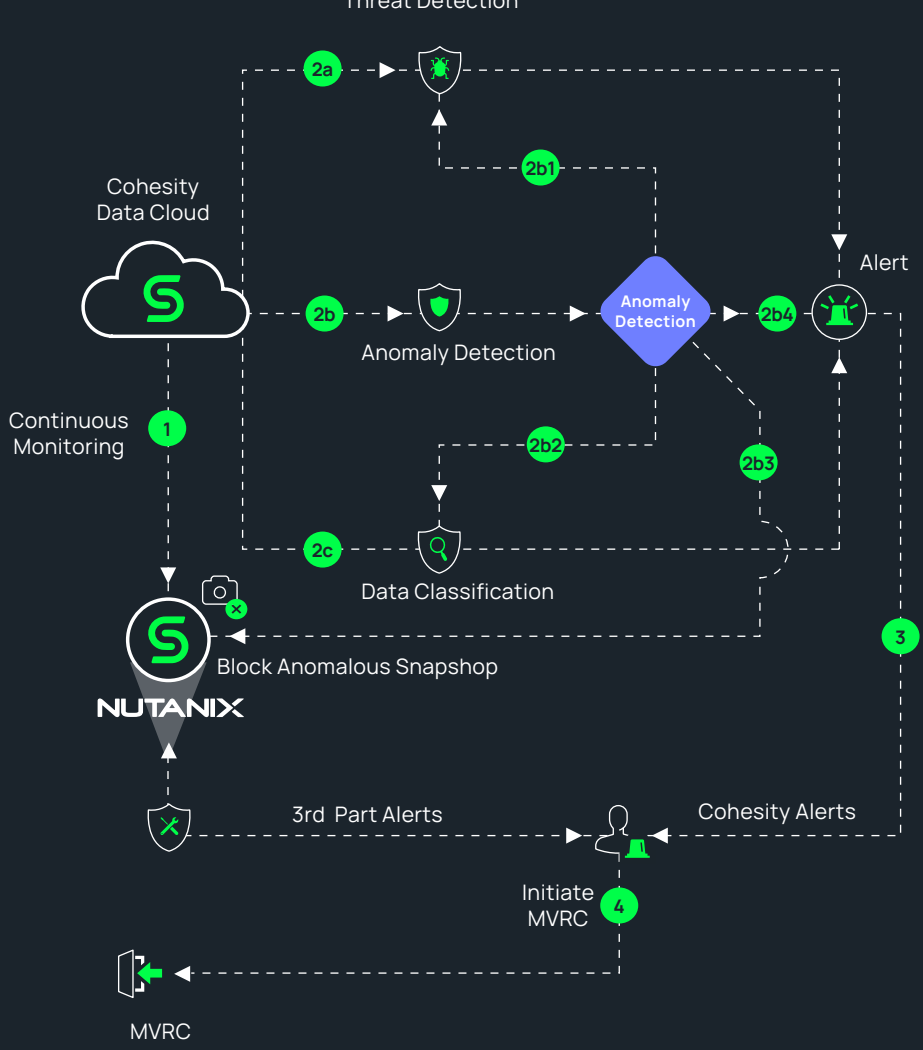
Threat Detection

2a

2b1

Cohesity Data Cloud

Alert

2b

Anomaly Detection

2b4

Anomaly Detection

Continuous Monitoring

1

2b2

2b3

2c

Data Classification

Block Anomalous Snapshop

3

NUTANIX

3rd Part Alerts

Cohesity Alerts

Initiate MVRC

4

MVRC